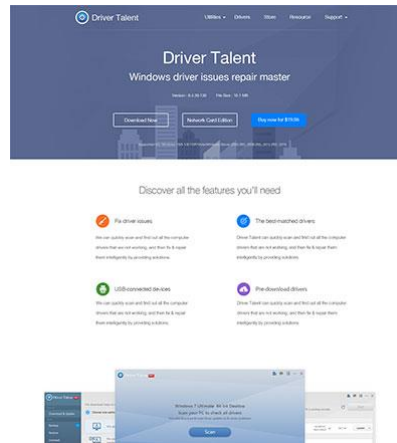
Driver Talent

Utilities ▾ Drivers Store Resource Support ▾

Driver Talent

Windows driver issues repair master

Version: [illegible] File Size: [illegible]

Download Now

Network Card Edition

Buy now for $19.95

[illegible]

Discover all the features you'll need

Fix driver issues

We can quickly scan and find out all the computer drivers that are not working, and then fix & repair them intelligently by providing solutions.

The best-matched drivers

Driver Talent can quickly scan and find out all the computer drivers that are not working, and then fix & repair them intelligently by providing solutions.

USB-connected devices

We can quickly scan and find out all the computer drivers that are not working, and then fix & repair them intelligently by providing solutions.

Pre-download drivers

Driver Talent can quickly scan and find out all the computer drivers that are not working, and then fix & repair them intelligently by providing solutions.

Windows 7 Ultimate 64 bit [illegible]

Scan your PC to check all drivers

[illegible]

Scan